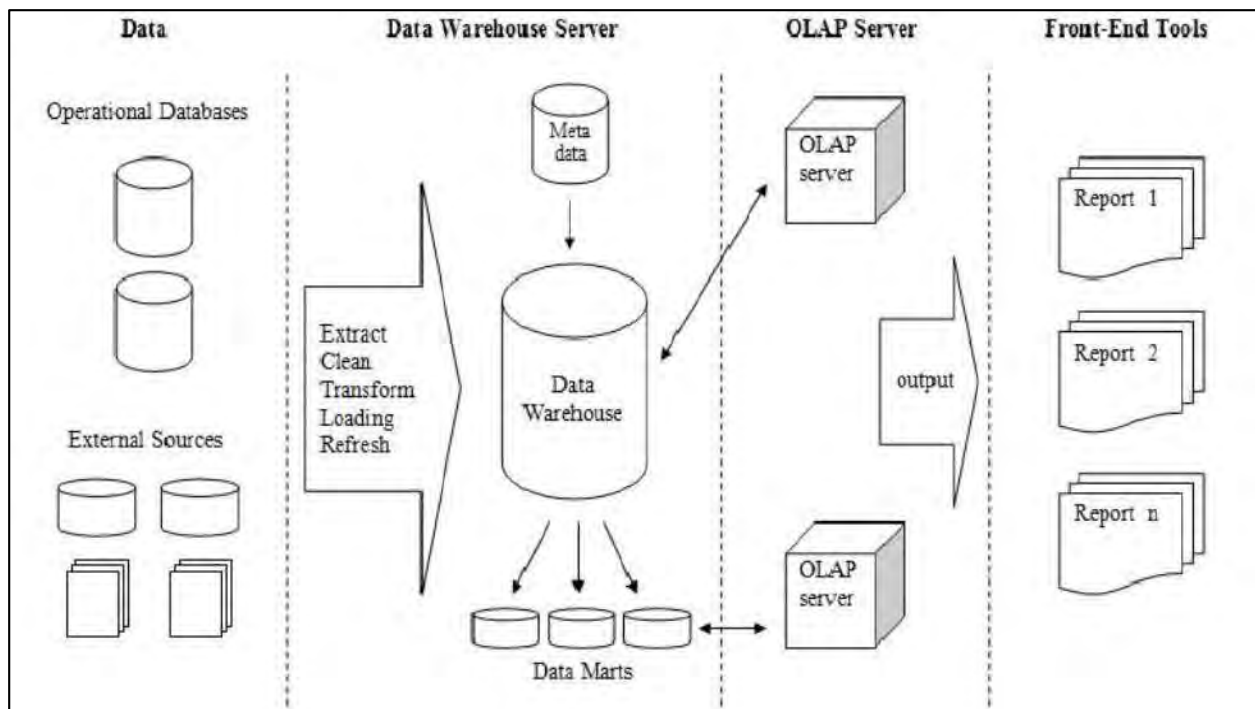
Data

Operational Databases

External Sources

Data Warehouse Server

Meta data

Extract
Clean
Transform
Loading
Refresh

Data Warehouse

Data Marts

OLAP Server

OLAP server

output

OLAP server

Front-End Tools

Report 1

Report 2

Report n